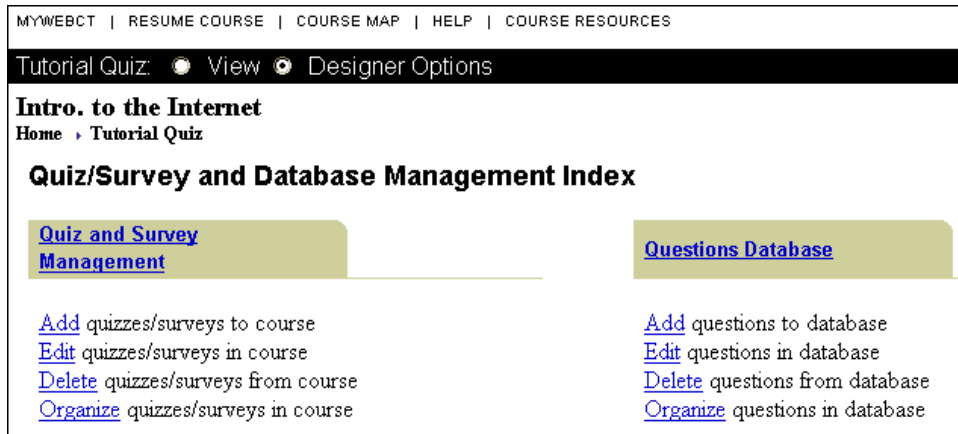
MYWEBCT | RESUME COURSE | COURSE MAP | HELP | COURSE RESOURCES

Tutorial Quiz: View Designer Options

Intro. to the Internet
Home ▸ Tutorial Quiz

Quiz/Survey and Database Management Index

Quiz and Survey Management

Add quizzes/surveys to course
Edit quizzes/surveys in course
Delete quizzes/surveys from course
Organize quizzes/surveys in course

Questions Database

Add questions to database
Edit questions in database
Delete questions from database
Organize questions in database